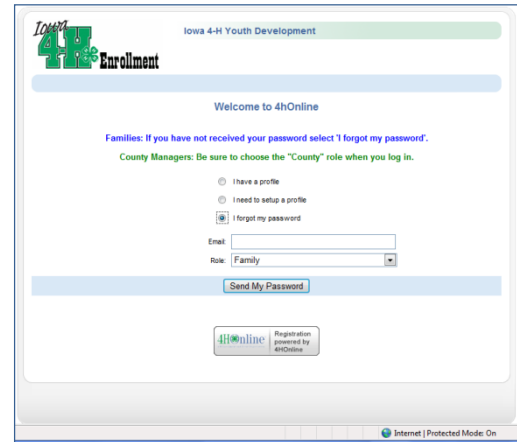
Iowa 4-H Enrollment

Iowa 4-H Youth Development

Welcome to 4hOnline

Families: If you have not received your password select 'I forgot my password'.

County Managers: Be sure to choose the "County" role when you log in.

I have a profile

I need to setup a profile

I forgot my password

Email:

Role: Family

Send My Password

4HOnline Registration powered by 4HOnline

Internet | Protected Mode: On